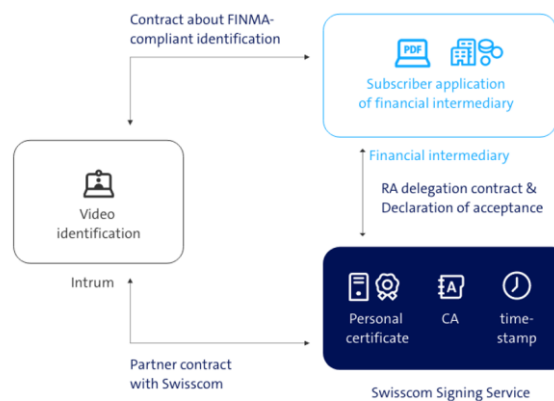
Contract about FINMA-compliant identification

PDF

Subscriber application of financial intermediary

Financial intermediary

Video identification

Intrum

RA delegation contract & Declaration of acceptance

A

Personal certificate

CA

time-stamp

Partner contract with Swisscom

Swisscom Signing Service